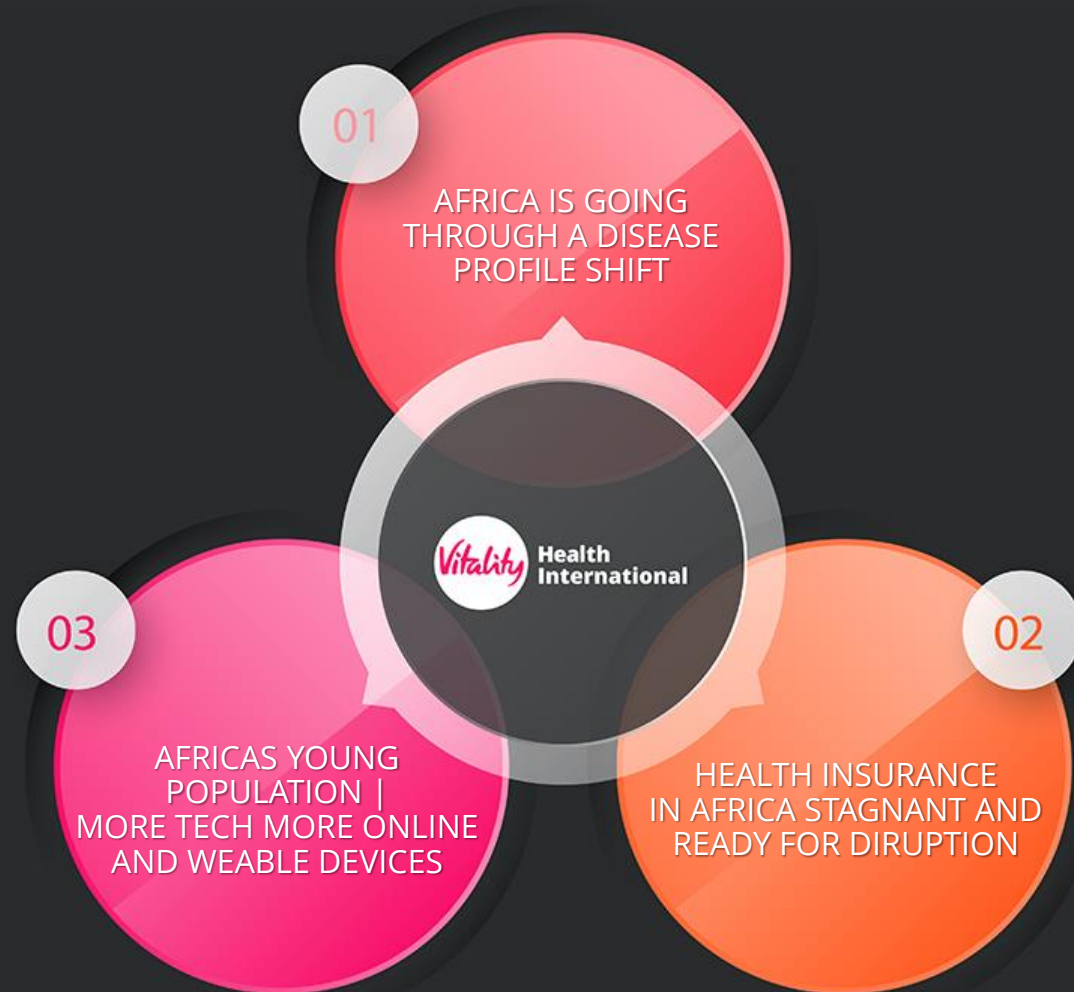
01

AFRICA IS GOING THROUGH A DISEASE PROFILE SHIFT

Vitality Health International

03

AFRICAS YOUNG POPULATION | MORE TECH MORE ONLINE AND WEABLE DEVICES

02

HEALTH INSURANCE IN AFRICA STAGNANT AND READY FOR DIRUPTION